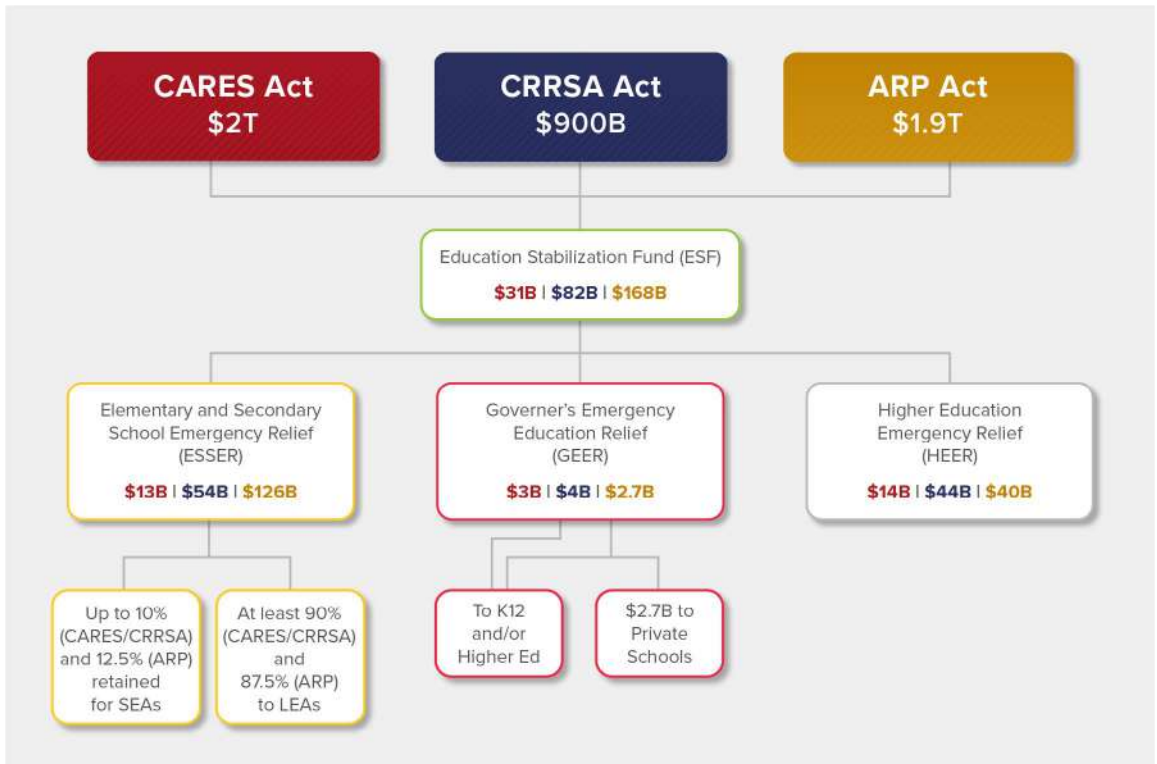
CARES Act
$2T

CRRSA Act
$900B

ARP Act
$1.9T

Education Stabilization Fund (ESF)
$31B | $82B | $168B

Elementary and Secondary School Emergency Relief (ESSER)
$13B | $54B | $126B

Governer's Emergency Education Relief (GEER)
$3B | $4B | $2.7B

Higher Education Emergency Relief (HEER)
$14B | $44B | $40B

Up to 10% (CARES/CRRSA) and 12.5% (ARP) retained for SEAs

At least 90% (CARES/CRRSA) and 87.5% (ARP) to LEAs

To K12 and/or Higher Ed

$2.7B to Private Schools